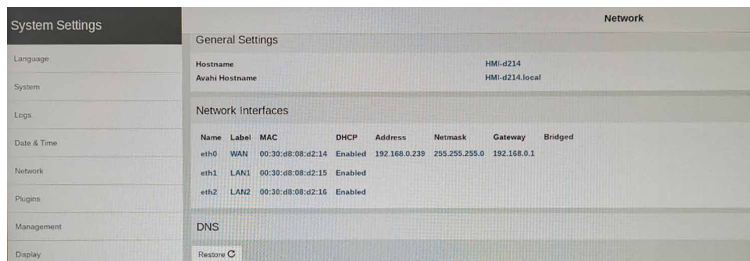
System Settings

Language

System

Logs

Date & Time

Network

Plugins

Management

Display

Network

General Settings

Hostname HMI-d214
Avahi Hostname HMI-d214.local

Network Interfaces

| Name | Label | MAC | DHCP | Address | Netmask | Gateway | Bridged |
|---|---|---|---|---|---|---|---|
| eth0 | WAN | 00:30:d8:08:d2:14 | Enabled | 192.168.0.239 | 255.255.255.0 | 192.168.0.1 | |
| eth1 | LAN1 | 00:30:d8:08:d2:15 | Enabled | | | | |
| eth2 | LAN2 | 00:30:d8:08:d2:16 | Enabled | | | | |

DNS

Restore